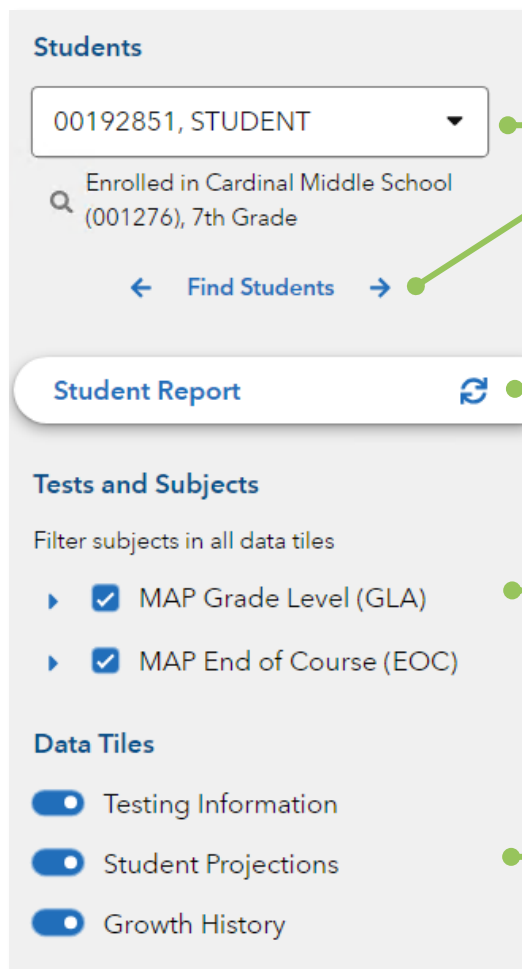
Students

00192851, STUDENT

Enrolled in Cardinal Middle School (001276), 7th Grade

Find Students

Student Report

Tests and Subjects

Filter subjects in all data tiles

MAP Grade Level (GLA)

MAP End of Course (EOC)

Data Tiles

Testing Information

Student Projections

Growth History